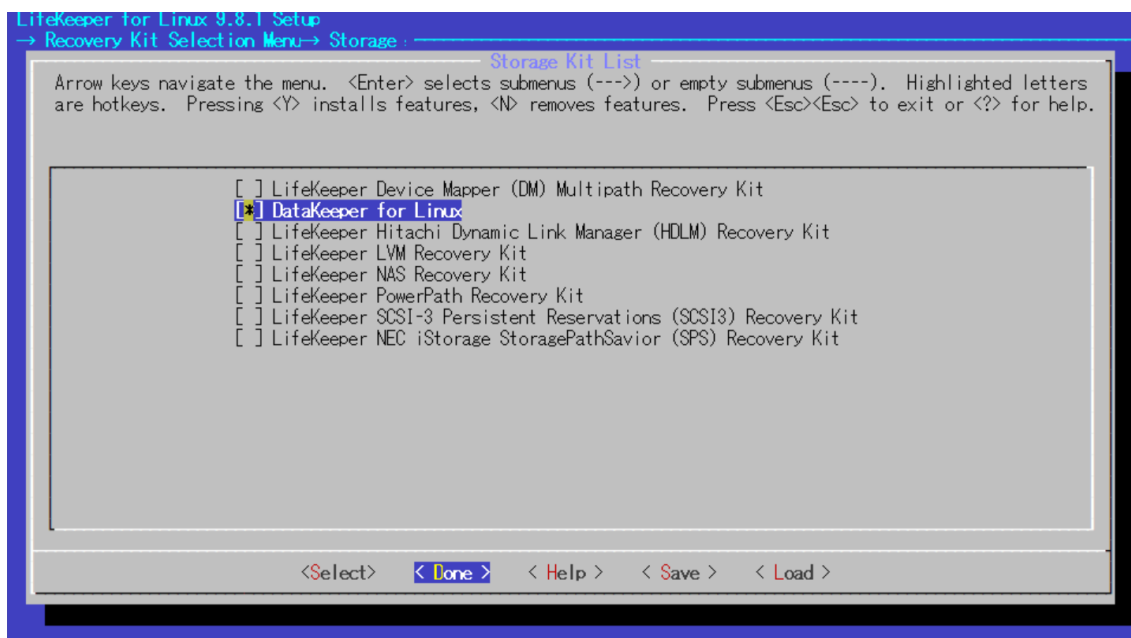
LifeKeeper for Linux 9.8.1 Setup
→ Recovery Kit Selection Menu→ Storage

Storage Kit List

Arrow keys navigate the menu. <Enter> selects submenus (--->) or empty submenus (----). Highlighted letters are hotkeys. Pressing <Y> installs features, <N> removes features. Press <Esc><Esc> to exit or <?> for help.

[ ] LifeKeeper Device Mapper (DM) Multipath Recovery Kit
[*] DataKeeper for Linux
[ ] LifeKeeper Hitachi Dynamic Link Manager (HDLM) Recovery Kit
[ ] LifeKeeper LVM Recovery Kit
[ ] LifeKeeper NAS Recovery Kit
[ ] LifeKeeper PowerPath Recovery Kit
[ ] LifeKeeper SCSI-3 Persistent Reservations (SCSI3) Recovery Kit
[ ] LifeKeeper NEC iStorage StoragePathSavior (SPS) Recovery Kit

<Select> < Done > < Help > < Save > < Load >